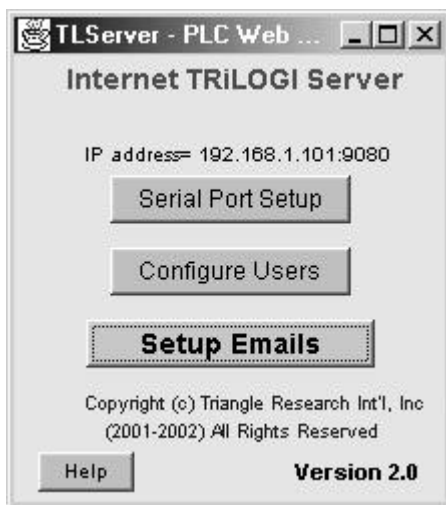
TLServer - PLC Web ...

Internet TRiLOGI Server

IP address= 192.168.1.101:9080

Serial Port Setup

Configure Users

Setup Emails

Copyright (c) Triangle Research Int'l, Inc (2001-2002) All Rights Reserved

Help

Version 2.0